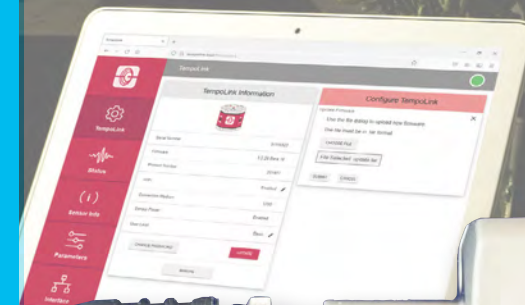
TempoLink

TempoLink

Status

Sensor Info

Parameters

Interface

TempoLink Information

Serial Number

Firmware

Product Number

Link

Connection Medium

Sensor Power

Operation

Change Product Key

UPDATE

Website

Configure TempoLink

Update Firmware

Use the file dialog to upload new firmware

Use the browse... tool format

Choose File

File Selected: update.tar

Submit

Cancel

Product

Enabled

12.25 Rev. A

Basic